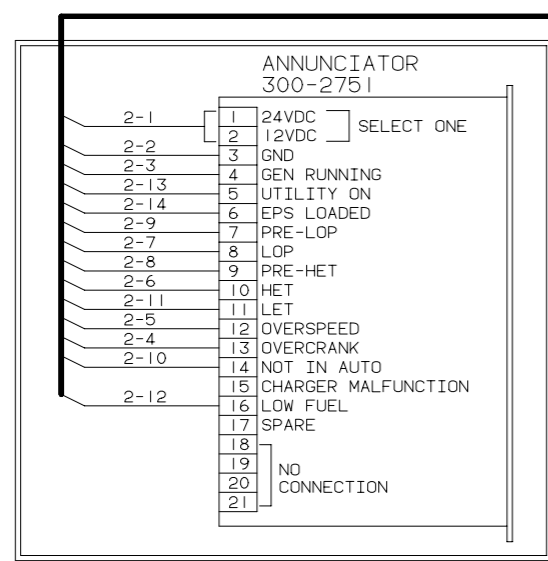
ANNUNCIATOR
300-2751

2-1
1 24VDC
2 12VDC
SELECT ONE

2-2 3 GND
2-3 4 GEN RUNNING
2-13 5 UTILITY ON
2-14 6 EPS LOADED
2-9 7 PRE-LOP
2-7 8 LOP
2-8 9 PRE-HET
2-6 10 HET
2-11 11 LET
2-5 12 OVERSPEED
2-4 13 OVERCRANK
2-10 14 NOT IN AUTO
15 CHARGER MALFUNCTION
2-12 16 LOW FUEL
17 SPARE
18
19
20
21
NO CONNECTION